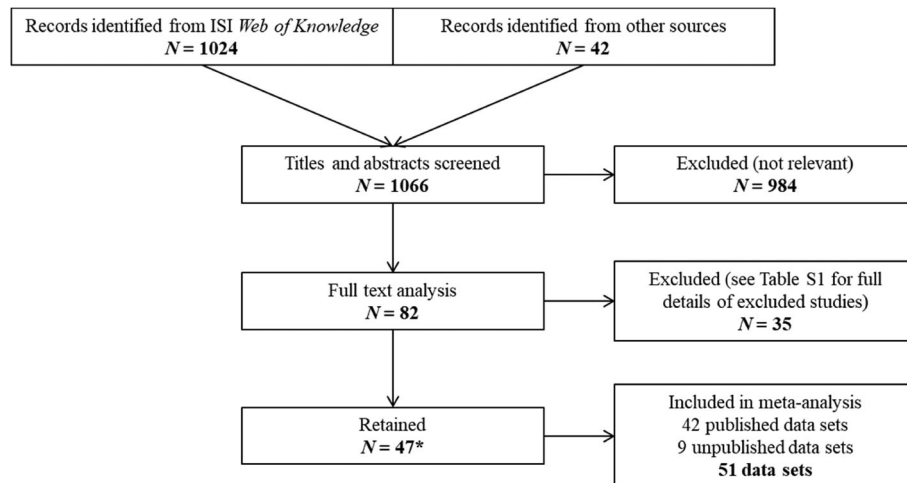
Records identified from ISI *Web of Knowledge*
*N* = **1024**

Records identified from other sources
*N* = **42**

Titles and abstracts screened
*N* = **1066**

Excluded (not relevant)
*N* = **984**

Full text analysis
*N* = **82**

Excluded (see Table S1 for full details of excluded studies)
*N* = **35**

Retained
*N* = **47***

Included in meta-analysis
42 published data sets
9 unpublished data sets
**51 data sets**